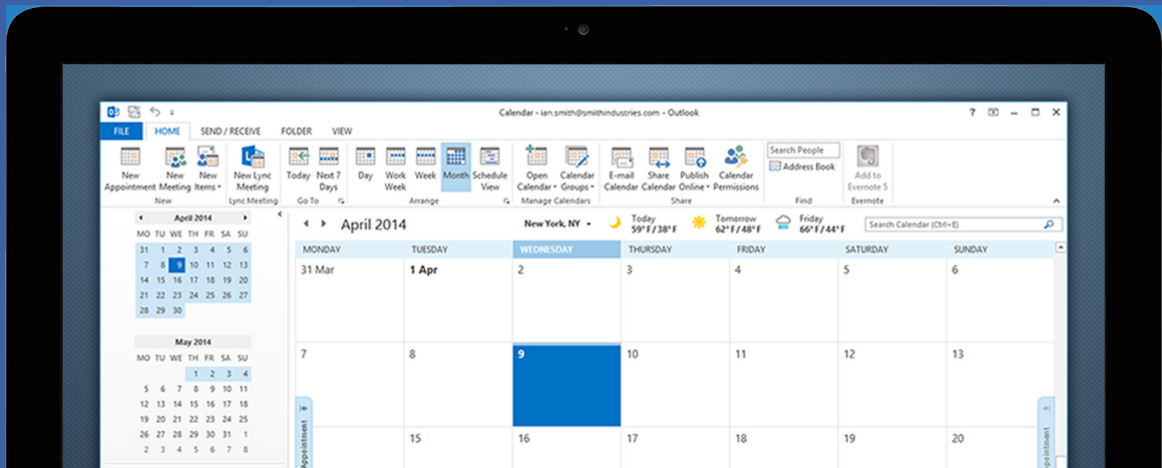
Calendar - ian.smith@smithindustries.com - Outlook

? – □ ×

FILE HOME SEND / RECEIVE FOLDER VIEW

New Appointment New Meeting New Items
New

New Lync Meeting
Lync Meeting

Today Next 7 Days
Go To

Day Work Week Week Month Schedule View
Arrange

Open Calendar Calendar Groups
Manage Calendars

E-mail Calendar Share Calendar Publish Online Calendar Permissions
Share

Search People
Address Book
Find

Add to Evernote 5
Evernote

April 2014
| MO | TU | WE | TH | FR | SA | SU |
|---|---|---|---|---|---|---|
| 31 | 1 | 2 | 3 | 4 | 5 | 6 |
| 7 | 8 | 9 | 10 | 11 | 12 | 13 |
| 14 | 15 | 16 | 17 | 18 | 19 | 20 |
| 21 | 22 | 23 | 24 | 25 | 26 | 27 |
| 28 | 29 | 30 | | | | |

May 2014
| MO | TU | WE | TH | FR | SA | SU |
|---|---|---|---|---|---|---|
| | | | 1 | 2 | 3 | 4 |
| 5 | 6 | 7 | 8 | 9 | 10 | 11 |
| 12 | 13 | 14 | 15 | 16 | 17 | 18 |
| 19 | 20 | 21 | 22 | 23 | 24 | 25 |
| 26 | 27 | 28 | 29 | 30 | 31 | 1 |
| 2 | 3 | 4 | 5 | 6 | 7 | 8 |

April 2014   New York, NY   Today 59°F / 38°F   Tomorrow 62°F / 48°F   Friday 66°F / 44°F   Search Calendar (Ctrl+E)

| MONDAY | TUESDAY | WEDNESDAY | THURSDAY | FRIDAY | SATURDAY | SUNDAY |
|---|---|---|---|---|---|---|
| 31 Mar | 1 Apr | 2 | 3 | 4 | 5 | 6 |
| 7 | 8 | 9 | 10 | 11 | 12 | 13 |
| 14 | 15 | 16 | 17 | 18 | 19 | 20 |

Appointment
Appointment